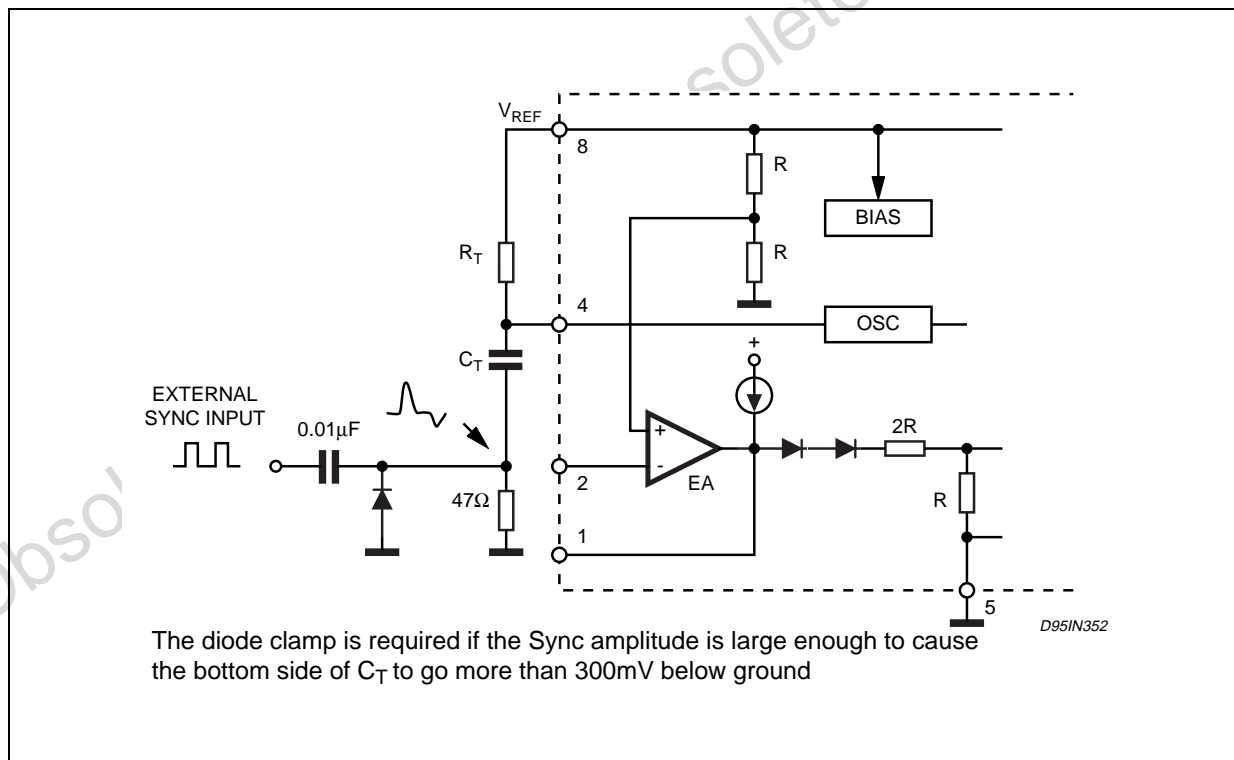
$V_{REF}$

8

R

BIAS

R

$R_T$

4

OSC

$C_T$

+

EXTERNAL SYNC INPUT

0.01µF

+

-

2R

2

EA

R

47Ω

1

5

D95IN352

The diode clamp is required if the Sync amplitude is large enough to cause the bottom side of $C_T$ to go more than 300mV below ground